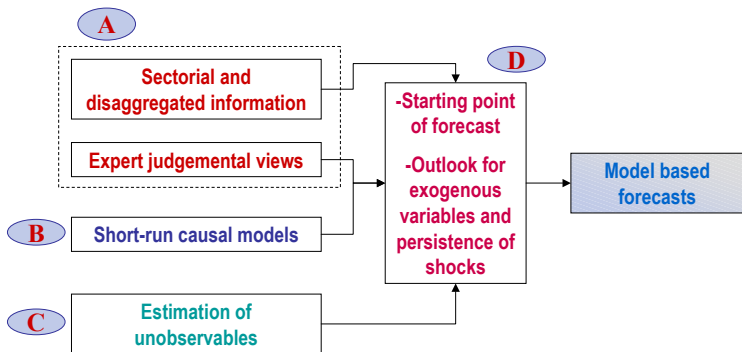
A

Sectorial and disaggregated information

Expert judgemental views

B

Short-run causal models

C

Estimation of unobservables

D

-Starting point of forecast

-Outlook for exogenous variables and persistence of shocks

Model based forecasts